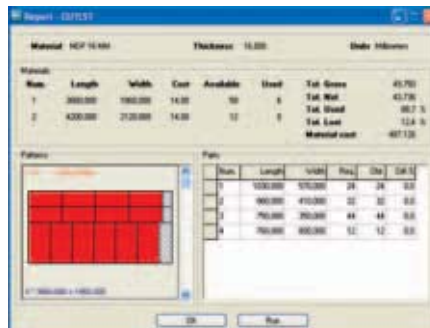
Report - CUT1ST

Material: MDF 16 MM    Thickness: 16.000    Units: Millimeters

Materials

| Num. | Length | Width | Cost | Available | Used |
|---|---|---|---|---|---|
| 1 | 3660.000 | 1860.000 | 14.00 | 50 | 6 |
| 2 | 4200.000 | 2120.000 | 14.00 | 12 | 7 |

Tot. Gross 43.750
Tot. Net 43.736
Tot. Used 99.7 %
Tot. Lost 12.4 %
Material cost 497.126

Patterns

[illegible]

1* 3660.000 x 1860.000

Parts

| Num. | Length | Width | Req. | Obt. | Diff % |
|---|---|---|---|---|---|
| 1 | 1030.000 | 570.000 | 24 | 24 | 0.0 |
| 2 | 960.000 | 410.000 | 32 | 32 | 0.0 |
| 3 | 750.000 | 350.000 | 44 | 44 | 0.0 |
| 4 | 760.000 | 800.000 | 12 | 12 | 0.0 |

OK    Run